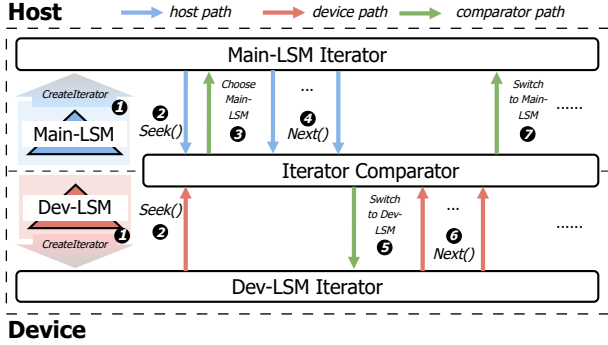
Host
host path
device path
comparator path

Main-LSM Iterator

CreateIterator
❶
Main-LSM
❷ Seek()
Choose Main-LSM
❸
...
❹ Next()
Switch to Main-LSM
❼
......

Iterator Comparator

Dev-LSM
CreateIterator
❶
Seek()
❷
Switch to Dev-LSM
❺
...
❻ Next()
......

Dev-LSM Iterator

Device